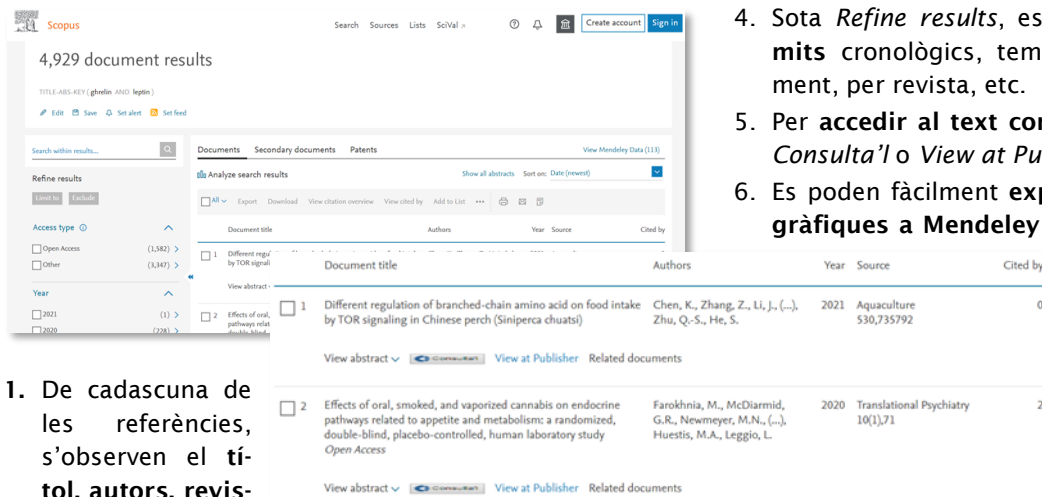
Scopus

Search Sources Lists SciVal ↗

Create account Sign in

4,929 document results

TITLE-ABS-KEY ( ghrelin AND leptin )

Edit Save Set alert Set feed

Search within results...

Refine results

Limit to Exclude

Access type

Open Access (1,582)

Other (3,347)

Year

2021 (1)

2020 (228)

Documents Secondary documents Patents

View Mendeley Data (113)

Analyze search results

Show all abstracts Sort on: Date (newest)

All Export Download View citation overview View cited by Add to List

Document title Authors Year Source Cited by

1 Different regula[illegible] by TOR signali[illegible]

View abstract

2 Effects of oral, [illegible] pathways relat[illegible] double-blind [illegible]

4. Sota *Refine results*, es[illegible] **mits** cronològics, tem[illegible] ment, per revista, etc.

5. Per **accedir al text co**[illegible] *Consulta'l* o *View at Pu*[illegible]

6. Es poden fàcilment **ex**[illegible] **gràfiques a Mendeley**

| Document title | Authors | Year | Source | Cited by |
|---|---|---|---|---|
| 1 Different regulation of branched-chain amino acid on food intake by TOR signaling in Chinese perch (Siniperca chuatsi) | Chen, K., Zhang, Z., Li, J., (...), Zhu, Q.-S., He, S. | 2021 | Aquaculture 530,735792 | 0 |
| 2 Effects of oral, smoked, and vaporized cannabis on endocrine pathways related to appetite and metabolism: a randomized, double-blind, placebo-controlled, human laboratory study *Open Access* | Farokhnia, M., McDiarmid, G.R., Newmeyer, M.N., (...), Huestis, M.A., Leggio, L. | 2020 | Translational Psychiatry 10(1),71 | 2 |

View abstract Consulta'l View at Publisher Related documents

View abstract Consulta'l View at Publisher Related documents

1. De cadascuna de les referències, s'observen el **títol, autors, revis-**